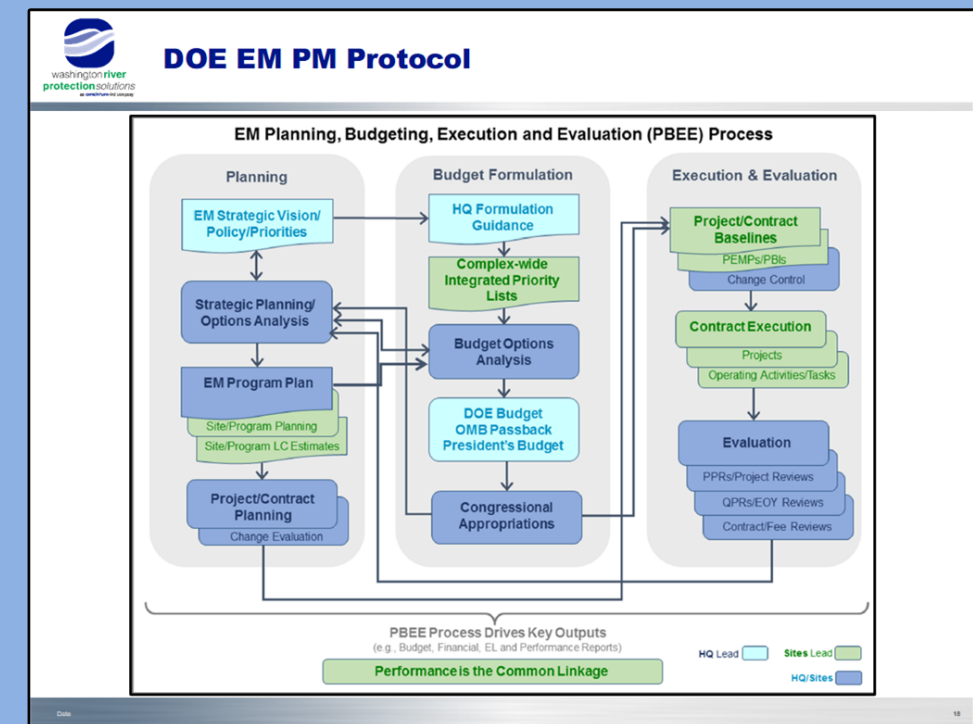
washington river protection solutions
an amentum-led company

DOE EM PM Protocol

EM Planning, Budgeting, Execution and Evaluation (PBEE) Process

Planning

EM Strategic Vision/ Policy/Priorities

Strategic Planning/ Options Analysis

EM Program Plan

Site/Program Planning

Site/Program LC Estimates

Project/Contract Planning

Change Evaluation

Budget Formulation

HQ Formulation Guidance

Complex-wide Integrated Priority Lists

Budget Options Analysis

DOE Budget OMB Passback President's Budget

Congressional Appropriations

Execution & Evaluation

Project/Contract Baselines

PEMPs/PBIs

Change Control

Contract Execution

Projects

Operating Activities/Tasks

Evaluation

PPRs/Project Reviews

QPRs/EOY Reviews

Contract/Fee Reviews

PBEE Process Drives Key Outputs
(e.g., Budget, Financial, EL and Performance Reports)

Performance is the Common Linkage

HQ Lead

Sites Lead

HQ/Sites

Date

18